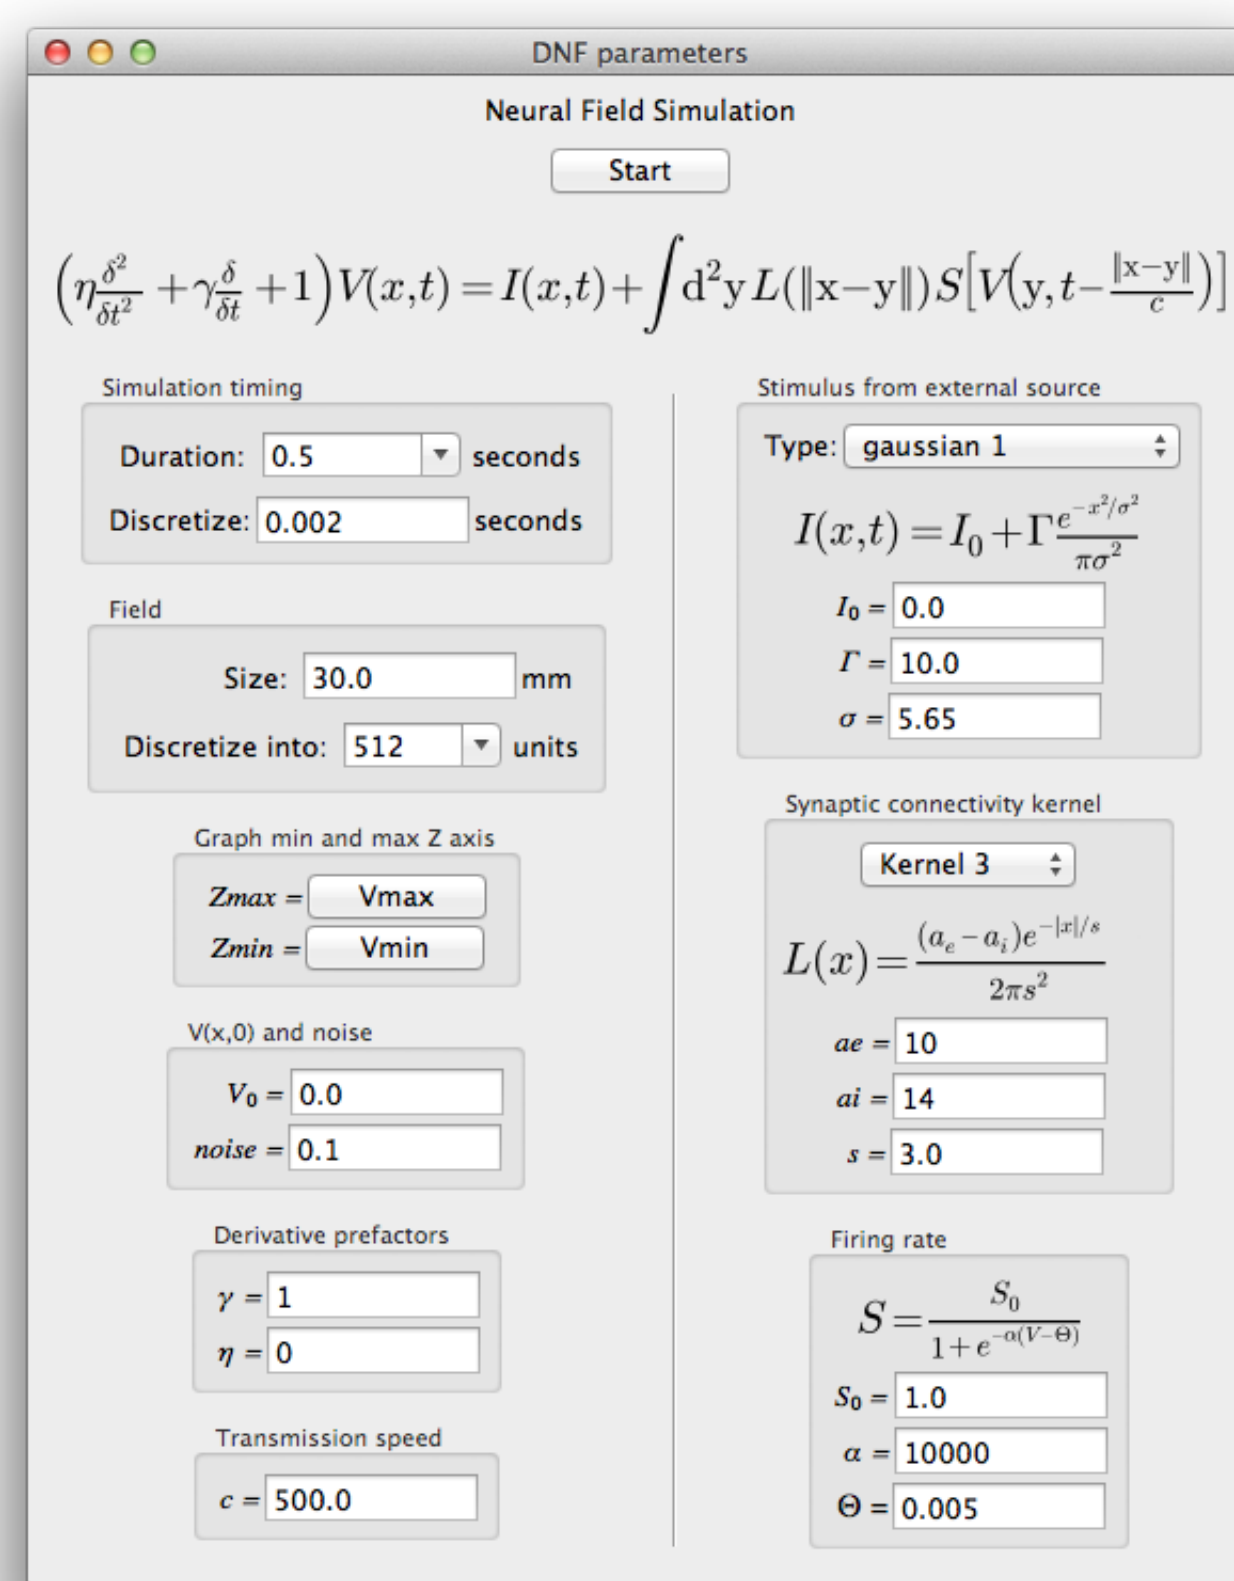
DNF parameters

Neural Field Simulation

Start

$\left(\eta\frac{\delta^2}{\delta t^2}+\gamma\frac{\delta}{\delta t}+1\right)V(x,t)=I(x,t)+\int d^2y\,L(\|x-y\|)S\left[V\left(y,t-\frac{\|x-y\|}{c}\right)\right]$

Simulation timing

Duration: 0.5 seconds

Discretize: 0.002 seconds

Field

Size: 30.0 mm

Discretize into: 512 units

Graph min and max Z axis

$Zmax =$ Vmax

$Zmin =$ Vmin

V(x,0) and noise

$V_0 =$ 0.0

$noise =$ 0.1

Derivative prefactors

$\gamma =$ 1

$\eta =$ 0

Transmission speed

$c =$ 500.0

Stimulus from external source

Type: gaussian 1

$I(x,t)=I_0+\Gamma\frac{e^{-x^2/\sigma^2}}{\pi\sigma^2}$

$I_0 =$ 0.0

$\Gamma =$ 10.0

$\sigma =$ 5.65

Synaptic connectivity kernel

Kernel 3

$L(x)=\frac{(a_e-a_i)e^{-|x|/s}}{2\pi s^2}$

$ae =$ 10

$ai =$ 14

$s =$ 3.0

Firing rate

$S=\frac{S_0}{1+e^{-\alpha(V-\Theta)}}$

$S_0 =$ 1.0

$\alpha =$ 10000

$\Theta =$ 0.005